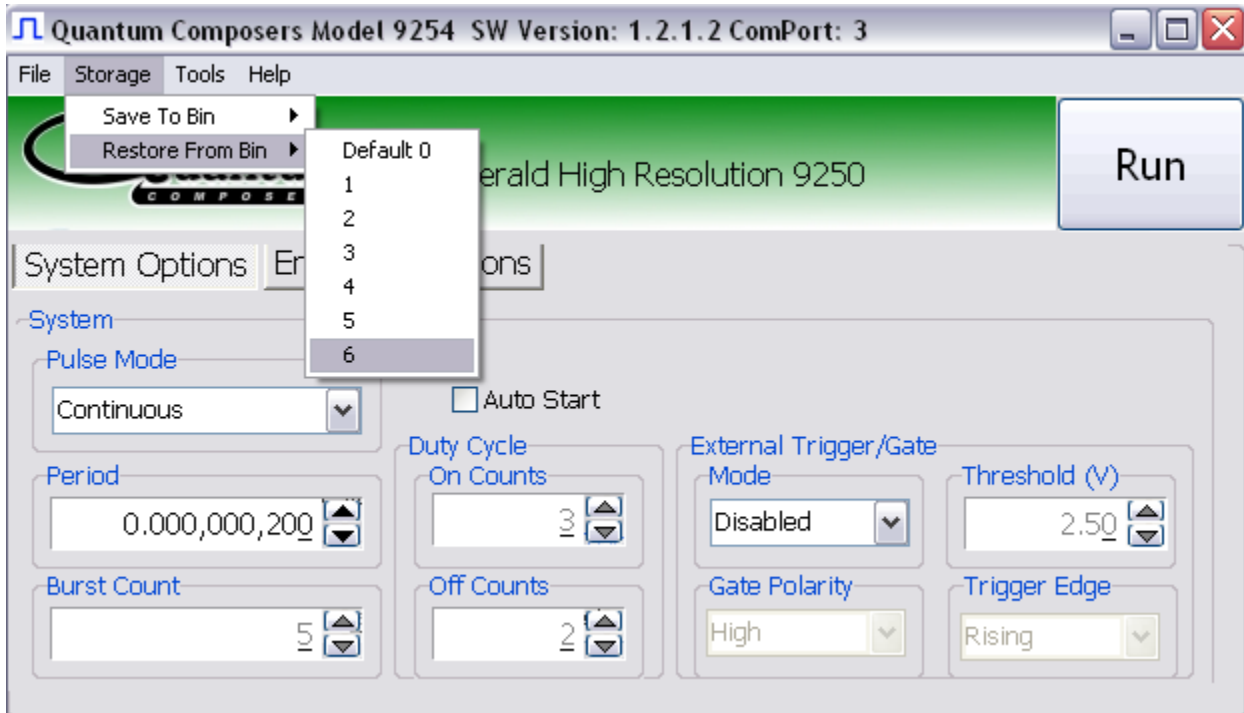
Quantum Composers Model 9254 SW Version: 1.2.1.2 ComPort: 3

File Storage Tools Help

Save To Bin
Restore From Bin

Default 0
1
2
3
4
5
6

COMPOSE

erald High Resolution 9250

Run

System Options En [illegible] ons

System

Pulse Mode

Continuous

Auto Start

Period

0.000,000,200

Burst Count

5

Duty Cycle

On Counts

3

Off Counts

2

External Trigger/Gate

Mode

Disabled

Gate Polarity

High

Threshold (V)

2.50

Trigger Edge

Rising